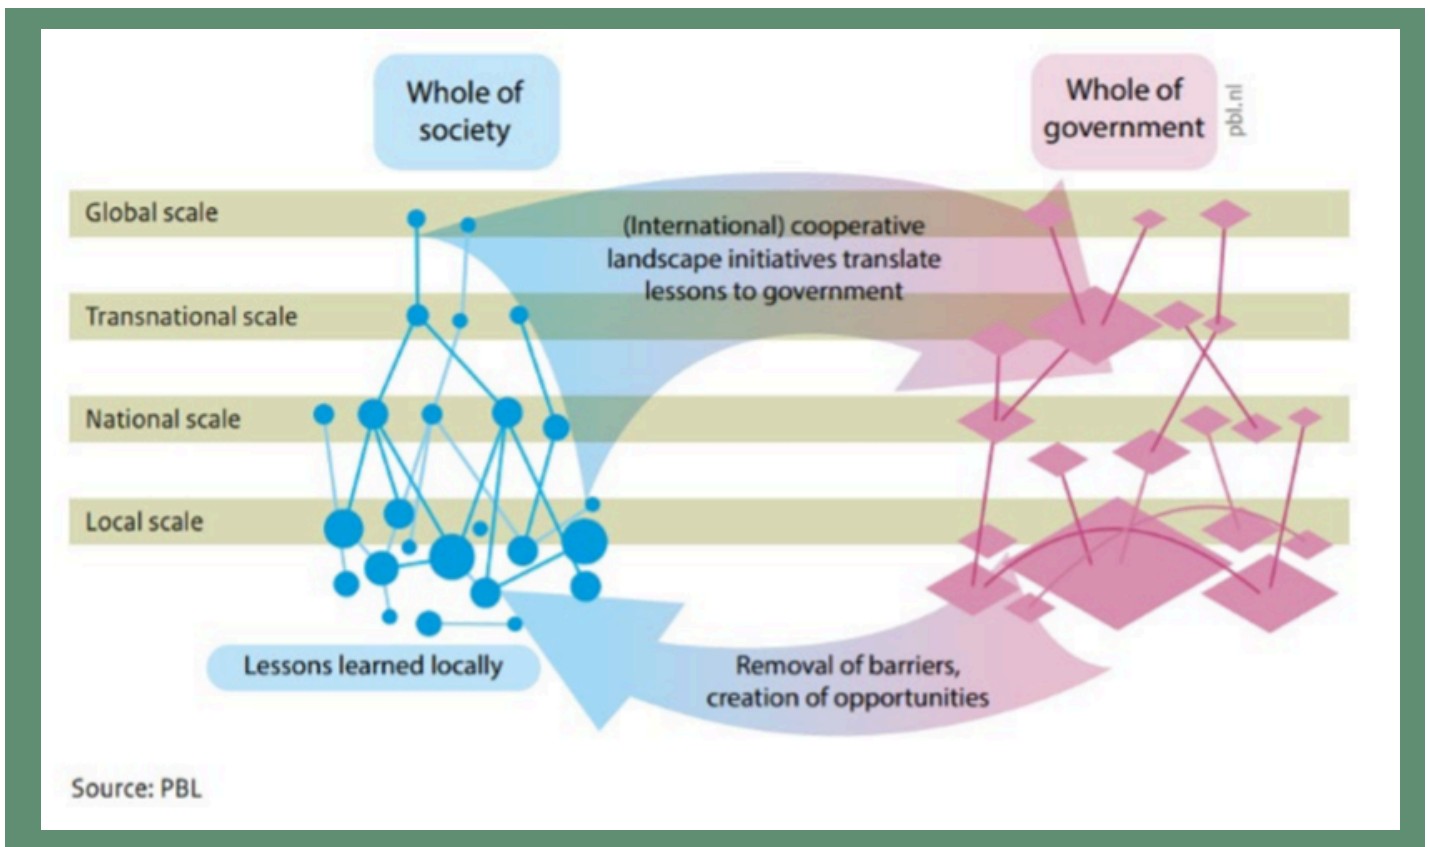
Whole of society

Whole of government

pbl.nl

Global scale

(International) cooperative landscape initiatives translate lessons to government

Transnational scale

National scale

Local scale

Lessons learned locally

Removal of barriers, creation of opportunities

Source: PBL